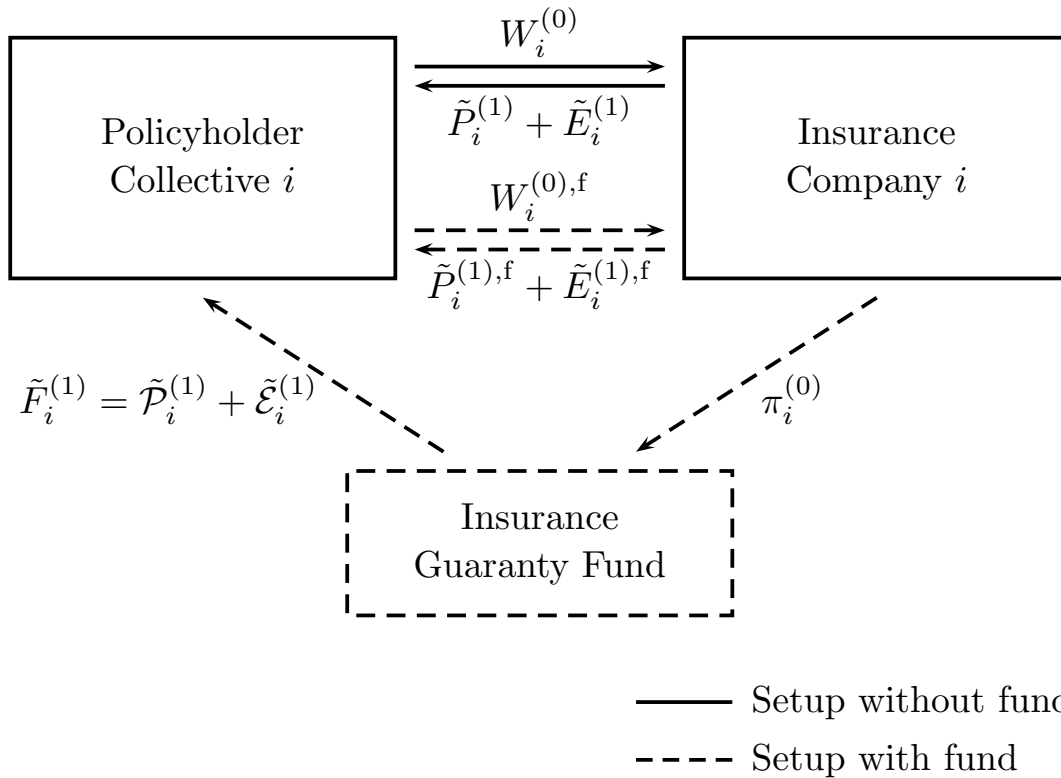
Policyholder Collective $i$

$W_i^{(0)}$

$\tilde{P}_i^{(1)} + \tilde{E}_i^{(1)}$

$W_i^{(0),\mathrm{f}}$

$\tilde{P}_i^{(1),\mathrm{f}} + \tilde{E}_i^{(1),\mathrm{f}}$

Insurance Company $i$

$\tilde{F}_i^{(1)} = \tilde{\mathcal{P}}_i^{(1)} + \tilde{\mathcal{E}}_i^{(1)}$

$\pi_i^{(0)}$

Insurance Guaranty Fund

Setup without func

Setup with fund